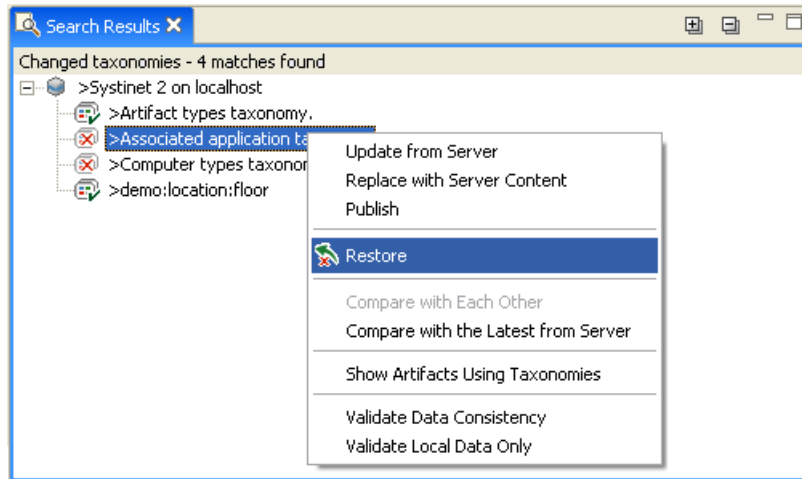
Search Results ✕

Changed taxonomies - 4 matches found

>Systinet 2 on localhost

>Artifact types taxonomy.

>Associated application ta

>Computer types taxonor

>demo:location:floor

Update from Server

Replace with Server Content

Publish

Restore

Compare with Each Other

Compare with the Latest from Server

Show Artifacts Using Taxonomies

Validate Data Consistency

Validate Local Data Only